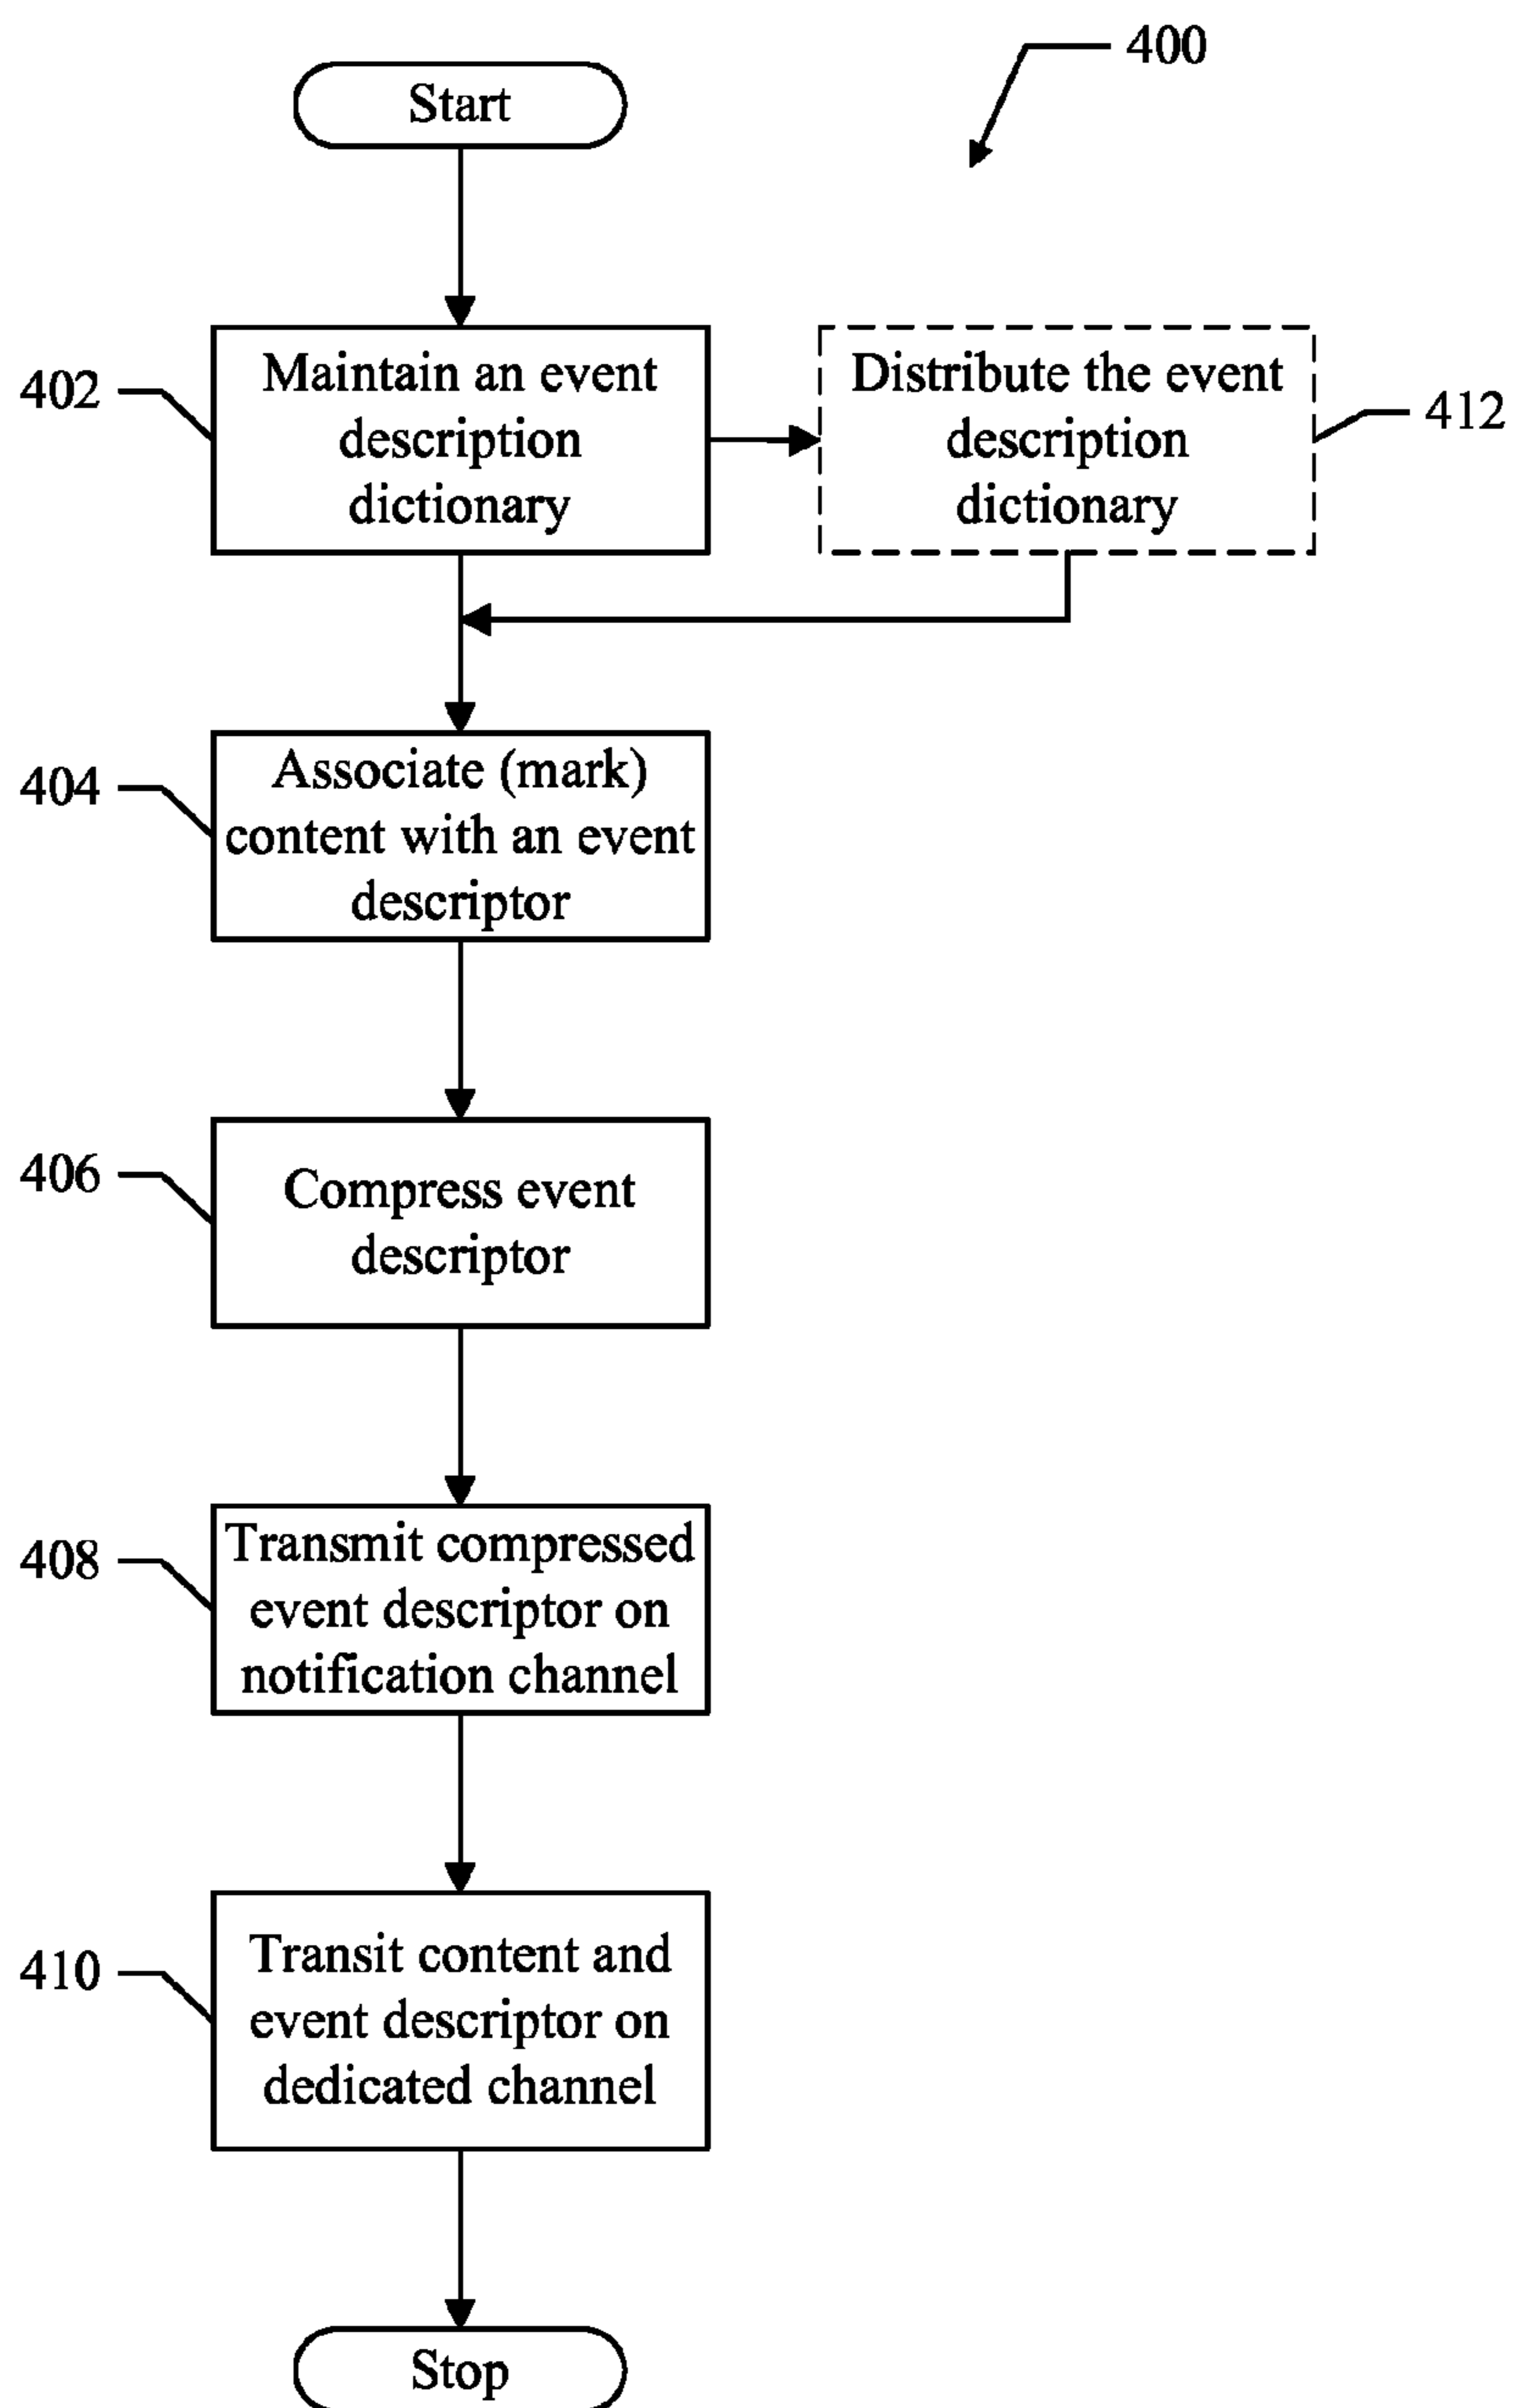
400

Start

402

Maintain an event description dictionary

Distribute the event description dictionary

412

404

Associate (mark) content with an event descriptor

406

Compress event descriptor

408

Transmit compressed event descriptor on notification channel

410

Transit content and event descriptor on dedicated channel

Stop